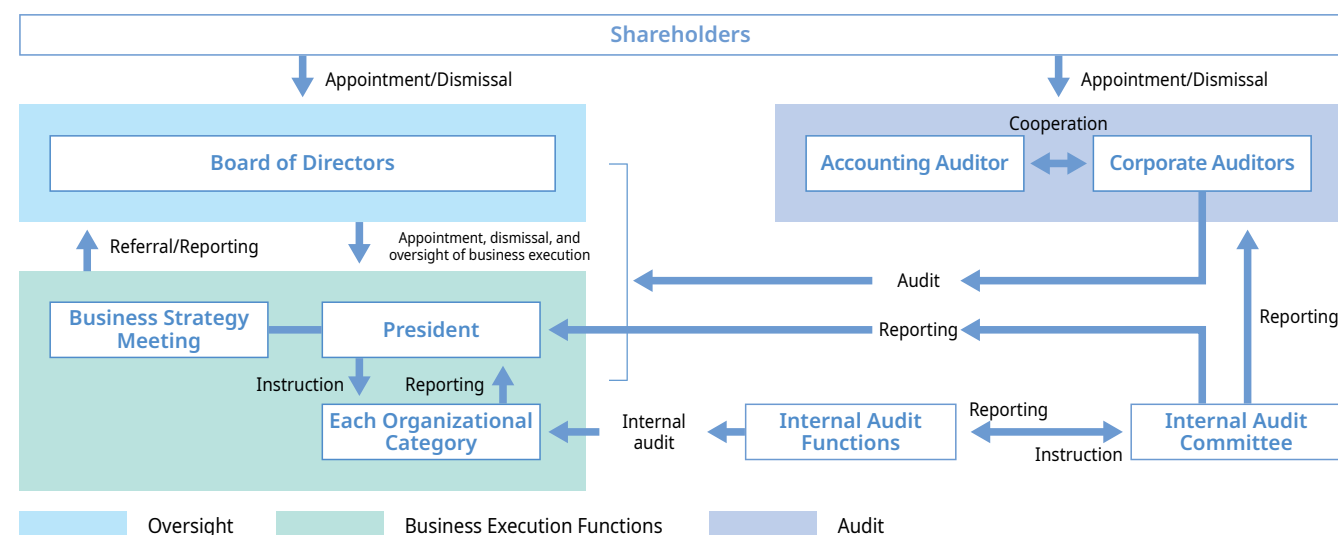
Shareholders

Appointment/Dismissal

Appointment/Dismissal

Board of Directors

Cooperation

Accounting Auditor

Corporate Auditors

Referral/Reporting

Appointment, dismissal, and oversight of business execution

Audit

Business Strategy Meeting

President

Reporting

Reporting

Instruction

Reporting

Each Organizational Category

Internal audit

Internal Audit Functions

Reporting

Internal Audit Committee

Instruction

Oversight

Business Execution Functions

Audit